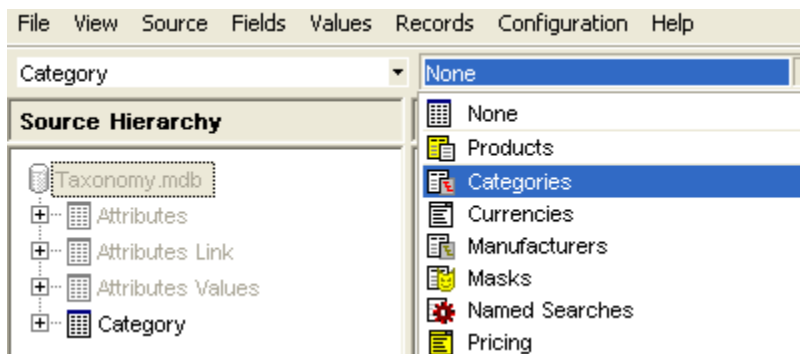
File View Source Fields Values Records Configuration Help

Category

None

Source Hierarchy

Taxonomy.mdb
Attributes
Attributes Link
Attributes Values
Category

None
Products
Categories
Currencies
Manufacturers
Masks
Named Searches
Pricing